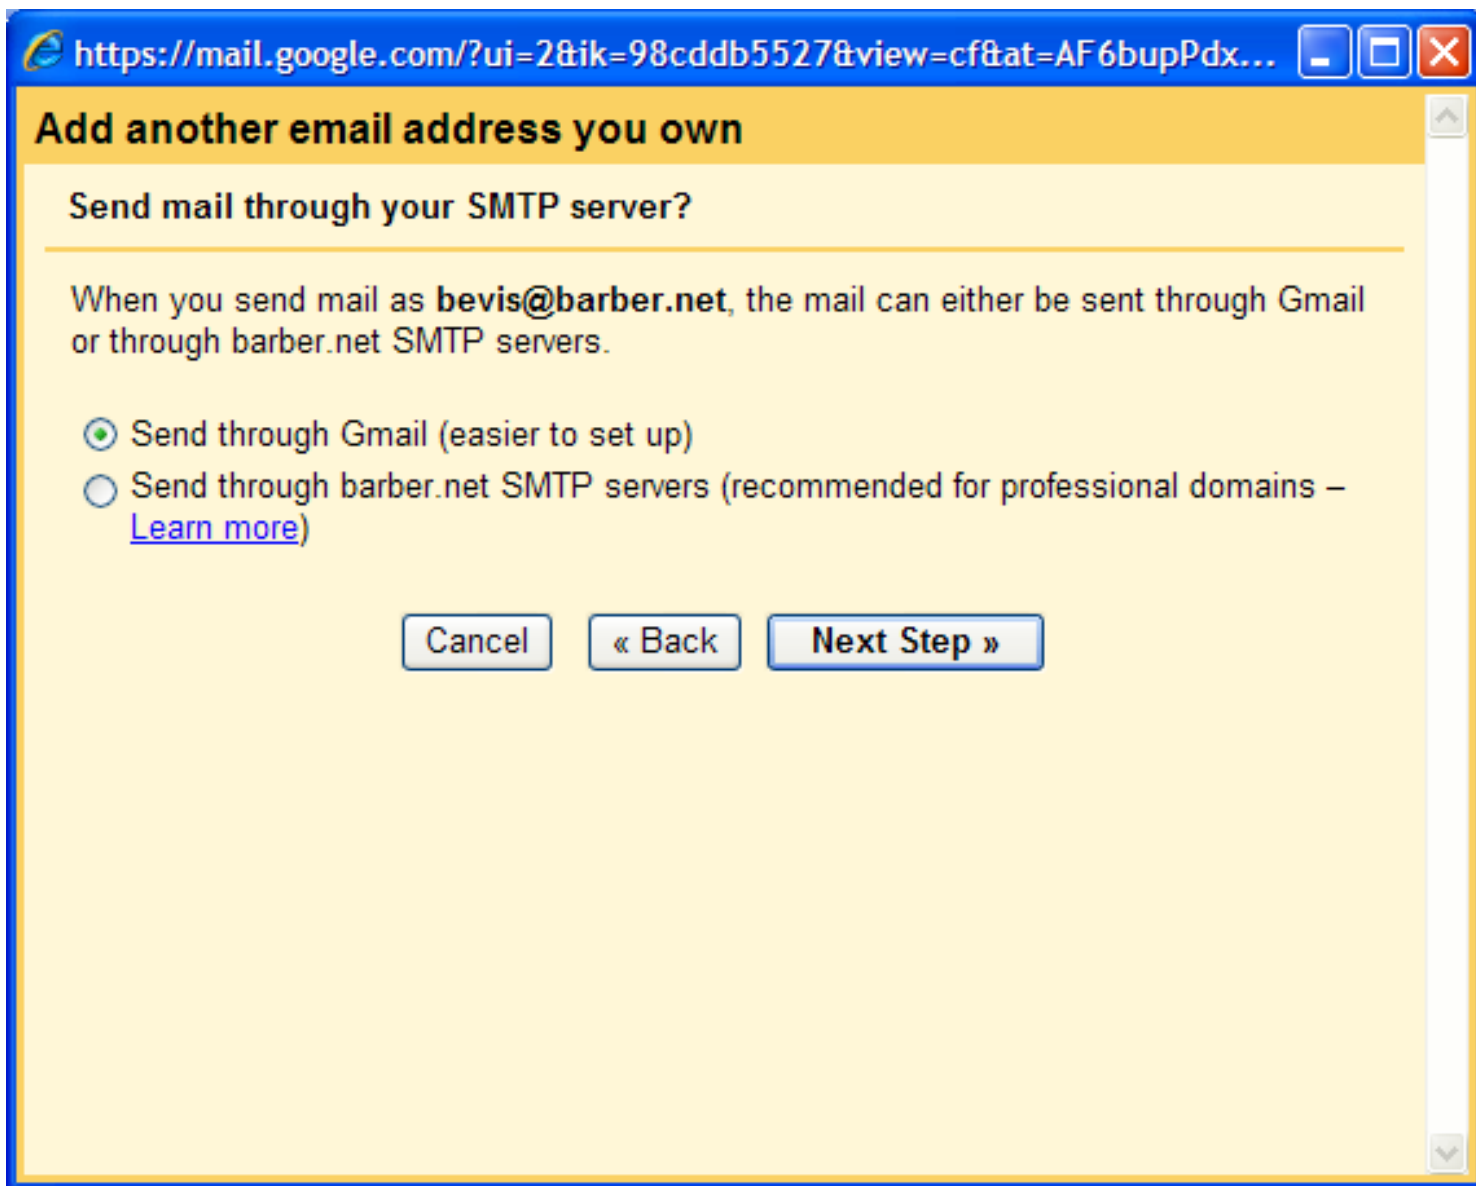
https://mail.google.com/?ui=2&ik=98cddb5527&view=cf&at=AF6bupPdx...

Add another email address you own

Send mail through your SMTP server?

When you send mail as **bevis@barber.net**, the mail can either be sent through Gmail or through barber.net SMTP servers.

Send through Gmail (easier to set up)

Send through barber.net SMTP servers (recommended for professional domains – Learn more)

Cancel

« Back

Next Step »